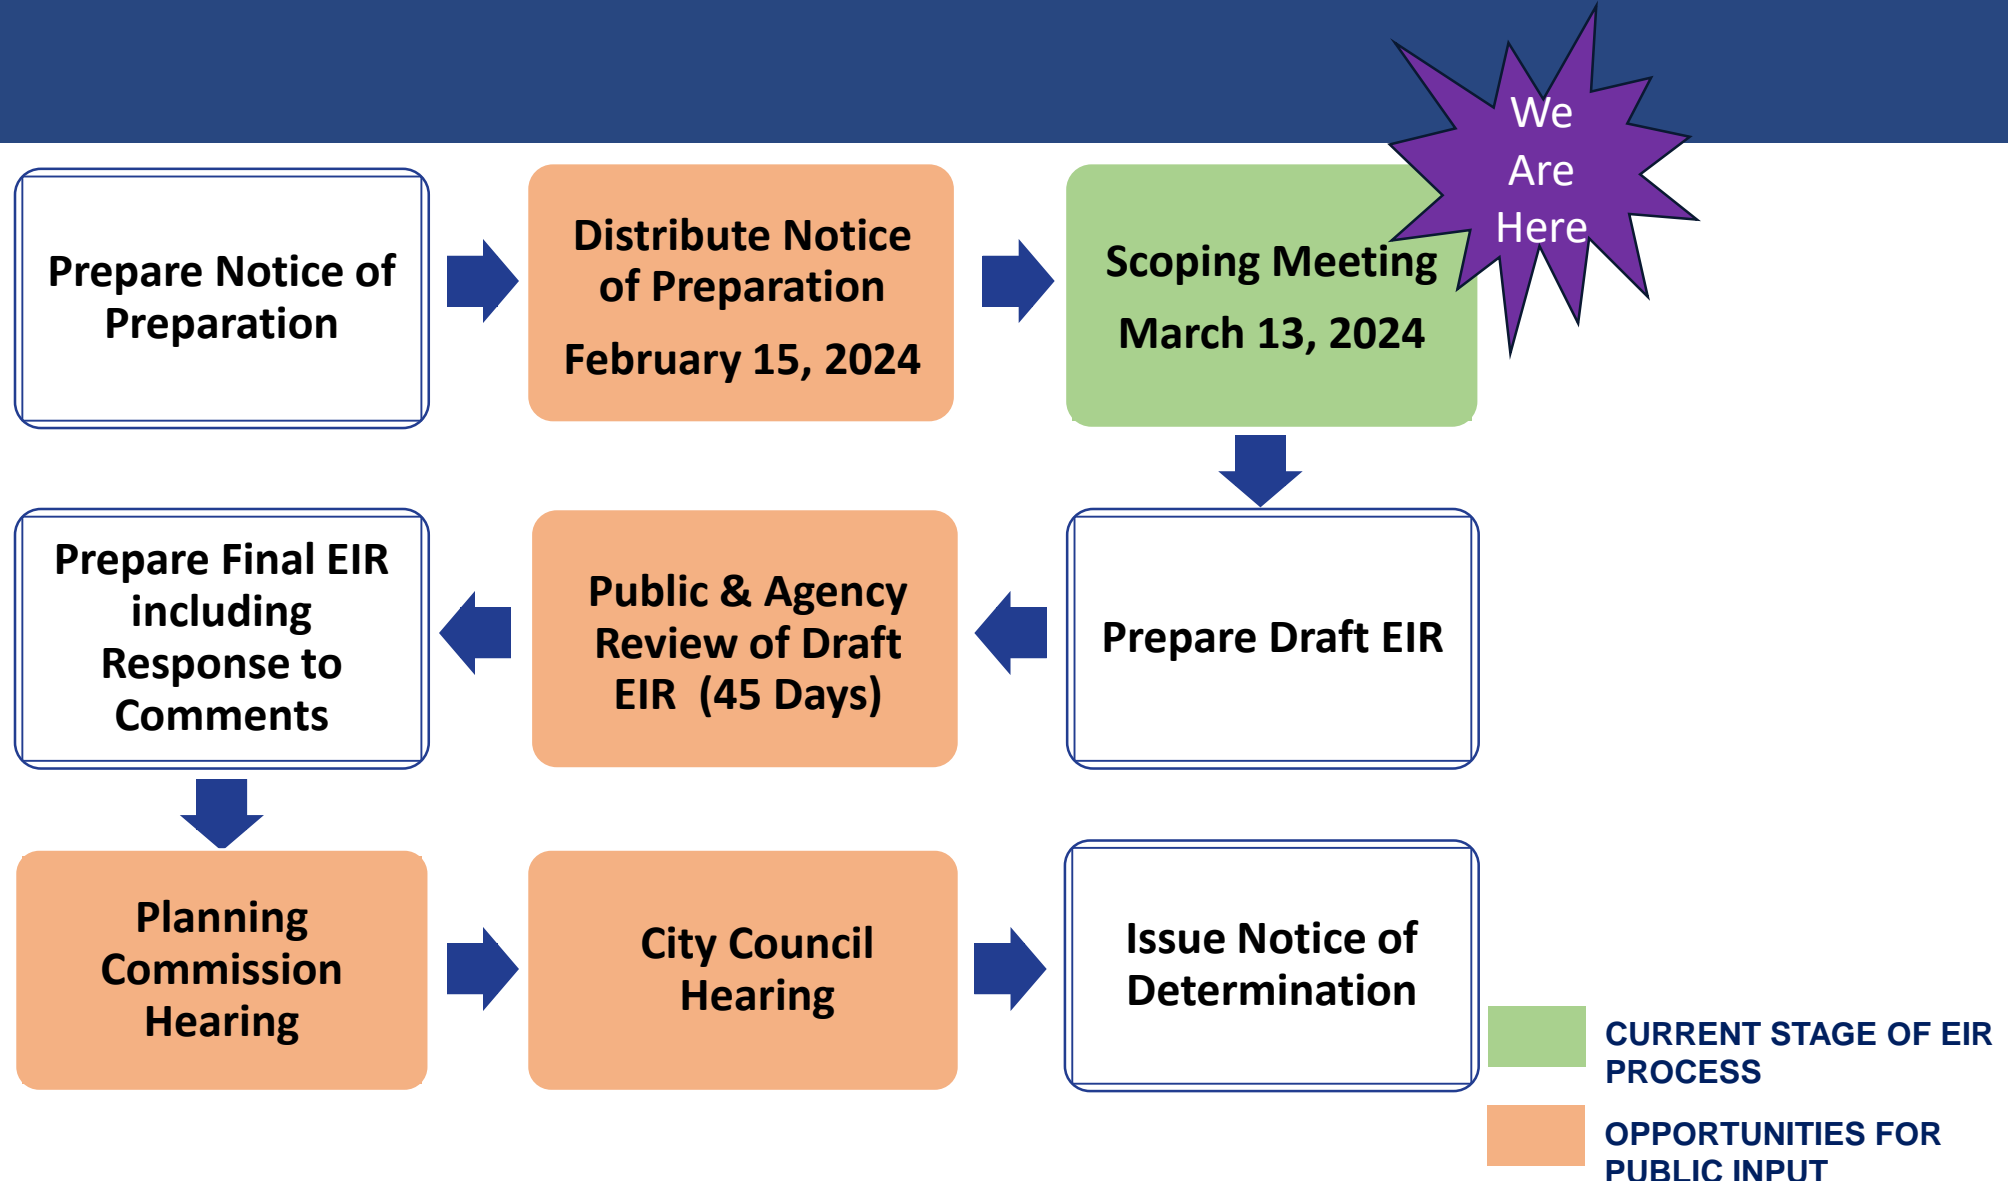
Prepare Notice of Preparation

Distribute Notice of Preparation

February 15, 2024

Scoping Meeting

March 13, 2024

We Are Here

Prepare Draft EIR

Public & Agency Review of Draft EIR (45 Days)

Prepare Final EIR including Response to Comments

Planning Commission Hearing

City Council Hearing

Issue Notice of Determination

CURRENT STAGE OF EIR PROCESS

OPPORTUNITIES FOR PUBLIC INPUT